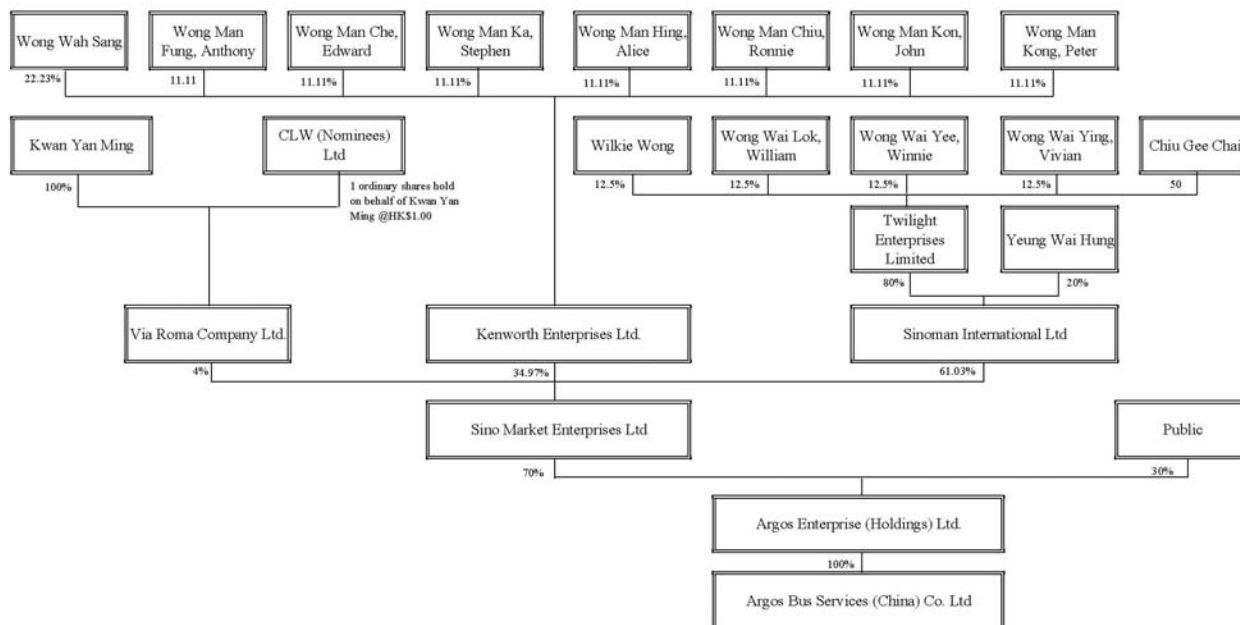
Wong Wah Sang
22.23%

Wong Man Fung, Anthony
11.11

Wong Man Che, Edward
11.11%

Wong Man Ka, Stephen
11.11%

Wong Man Hing, Alice
11.11%

Wong Man Chiu, Ronnie
11.11%

Wong Man Kon, John
11.11%

Wong Man Kong, Peter
11.11%

Kwan Yan Ming
100%

CLW (Nominees) Ltd
1 ordinary shares hold on behalf of Kwan Yan Ming @HK$1.00

Wilkie Wong
12.5%

Wong Wai Lok, William
12.5%

Wong Wai Yee, Winnie
12.5%

Wong Wai Ying, Vivian
12.5%

Chiu Gee Chai
50

Twilight Enterprises Limited
80%

Yeung Wai Hung
20%

Via Roma Company Ltd.
4%

Kenworth Enterprises Ltd.
34.97%

Sinoman International Ltd
61.03%

Sino Market Enterprises Ltd
70%

Public
30%

Argos Enterprise (Holdings) Ltd.
100%

Argos Bus Services (China) Co. Ltd